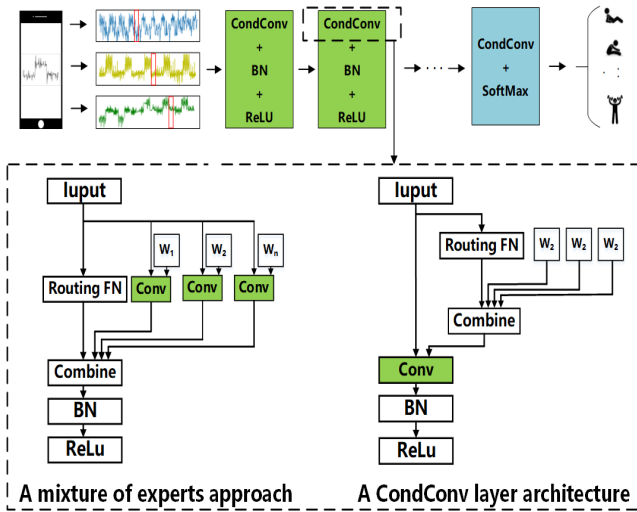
CondConv
+
BN
+
ReLU

CondConv
+
BN
+
ReLU

CondConv
+
SoftMax

Iuput
$W_1$
$W_2$
$W_n$
Routing FN
Conv
Conv
Conv
Combine
BN
ReLu

Iuput
Routing FN
$W_2$
$W_2$
$W_2$
Combine
Conv
BN
ReLu

A mixture of experts approach

A CondConv layer architecture